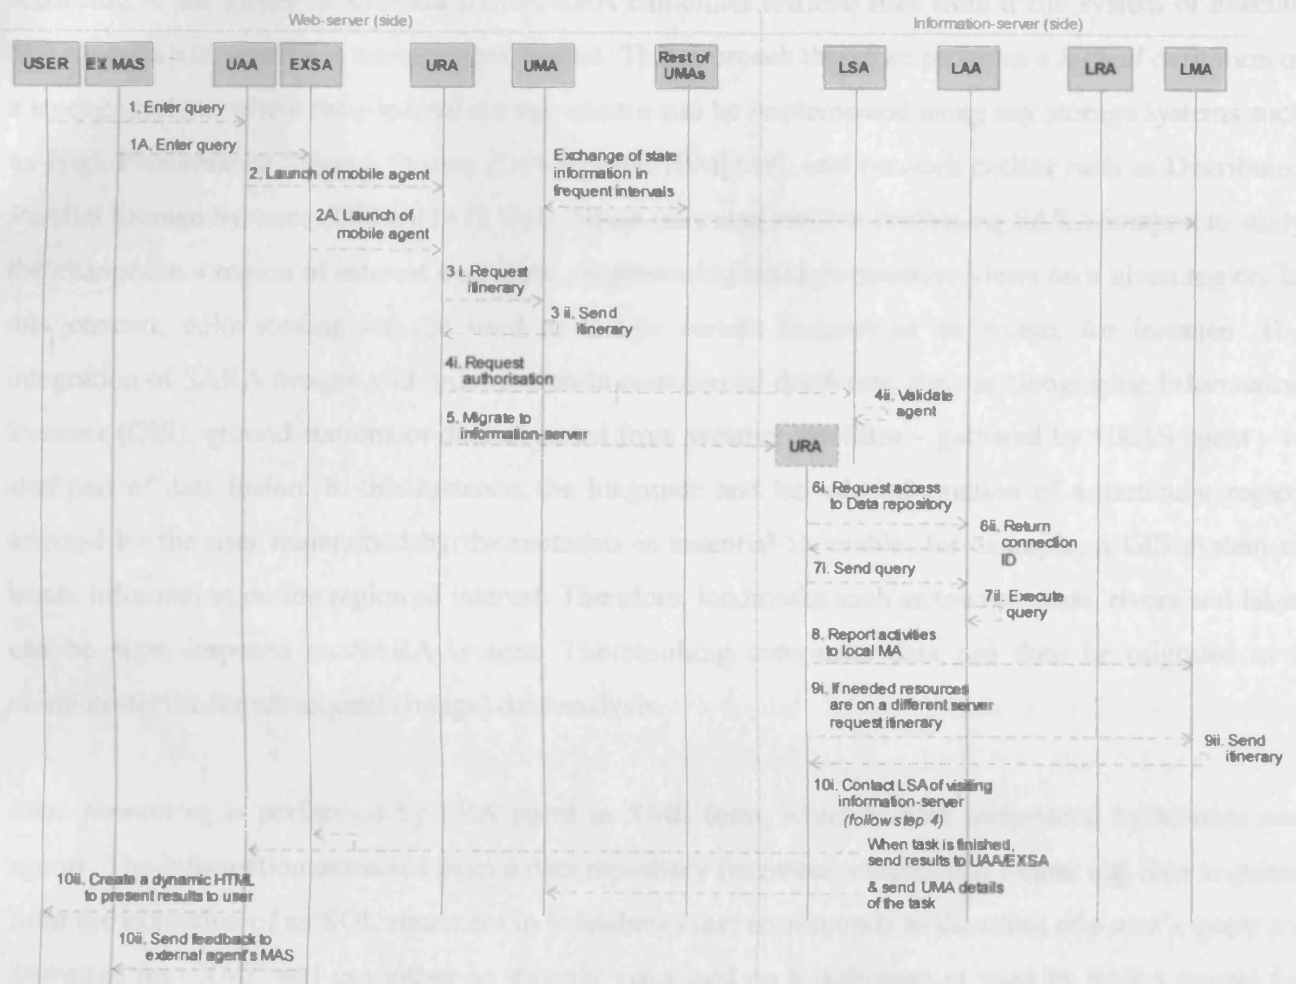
Web-server (side)

Information-server (side)

USER

EX MAS

UAA

EXSA

URA

UMA

Rest of UMAs

LSA

LAA

LRA

LMA

1. Enter query

1A. Enter query

2. Launch of mobile agent

Exchange of state information in frequent intervals

2A. Launch of mobile agent

3 i. Request itinerary

3 ii. Send itinerary

4i. Request authorisation

4ii. Validate agent

5. Migrate to information-server

URA

6i. Request access to Data repository

6ii. Return connection ID

7i. Send query

7ii. Execute query

8. Report activities to local MA

9i. If needed resources are on a different server request itinerary

9ii. Send itinerary

10i. Contact LSA of visiting information-server (follow step 4)

When task is finished, send results to UAA/EXSA & send UMA details of the task

10ii. Create a dynamic HTML to present results to user

10ii. Send feedback to external agent's MAS